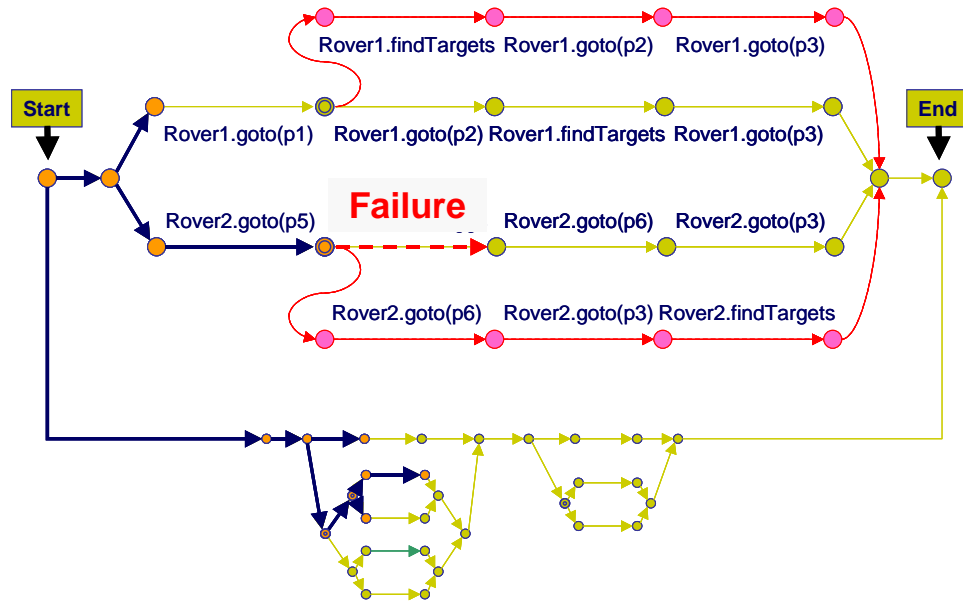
Start

End

Rover1.findTargets Rover1.goto(p2) Rover1.goto(p3)

Rover1.goto(p1) Rover1.goto(p2) Rover1.findTargets Rover1.goto(p3)

Failure

Rover2.goto(p5) Rover2.goto(p6) Rover2.goto(p3)

Rover2.goto(p6) Rover2.goto(p3) Rover2.findTargets